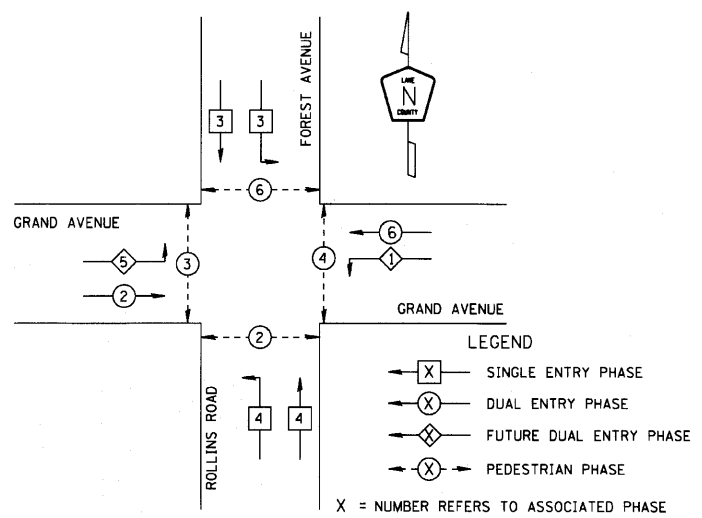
FOREST AVENUE

LAKE
N
COUNTY

3
3

6

GRAND AVENUE

5
3
4
6
1
2

GRAND AVENUE

2

LEGEND

ROLLINS ROAD

4
4

X SINGLE ENTRY PHASE

X DUAL ENTRY PHASE

X FUTURE DUAL ENTRY PHASE

X PEDESTRIAN PHASE

X = NUMBER REFERS TO ASSOCIATED PHASE